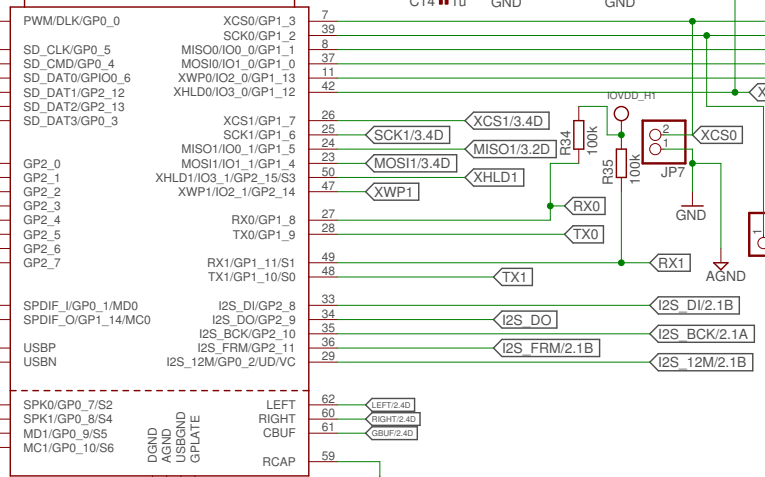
C14 1u GND GND

PWM/DLK/GP0_0
SD_CLK/GP0_5
SD_CMD/GP0_4
SD_DAT0/GPIO0_6
SD_DAT1/GP2_12
SD_DAT2/GP2_13
SD_DAT3/GP0_3

GP2_0
GP2_1
GP2_2
GP2_3
GP2_4
GP2_5
GP2_6
GP2_7

SPDIF_I/GP0_1/MD0
SPDIF_O/GP1_14/MC0
USBP
USBN

SPK0/GP0_7/S2
SPK1/GP0_8/S4
MD1/GP0_9/S5
MC1/GP0_10/S6

DGND
AGND
USBGND
GPLATE

XCS0/GP1_3 7
SCK0/GP1_2 39
MISO0/IO0_0/GP1_1 8
MOSI0/IO1_0/GP1_0 37
XWP0/IO2_0/GP1_13 11
XHLD0/IO3_0/GP1_12 42

XCS1/GP1_7 26
SCK1/GP1_6 25
MISO1/GP1_5 24
MOSI1/IO1_1/GP1_4 23
XHLD1/IO3_1/GP1_15/S3 50
XWP1/IO2_1/GP1_14 47

RX0/GP1_8 27
TX0/GP1_9 28

RX1/GP1_11/S1 49
TX1/GP1_10/S0 48

I2S_DI/GP2_8 33
I2S_DO/GP2_9 34
I2S_BCK/GP2_10 35
I2S_FRM/GP2_11 36
I2S_12M/GP0_2/UD/VC 29

LEFT 62
RIGHT 60
CBUF 61
RCAP 59

XCS1/3.4D
SCK1/3.4D
MISO1/3.2D
MOSI1/3.4D
XHLD1
XWP1
RX0
TX0
RX1
TX1
I2S_DI/2.1B
I2S_DO
I2S_BCK/2.1A
I2S_FRM/2.1B
I2S_12M/2.1B
LEFT/2.4D
RIGHT/2.4D
CBUF/2.4D

IOVDD_H1
R34 100k
R35 100k
2 1 XCS0
JP7
GND
AGND
X
1